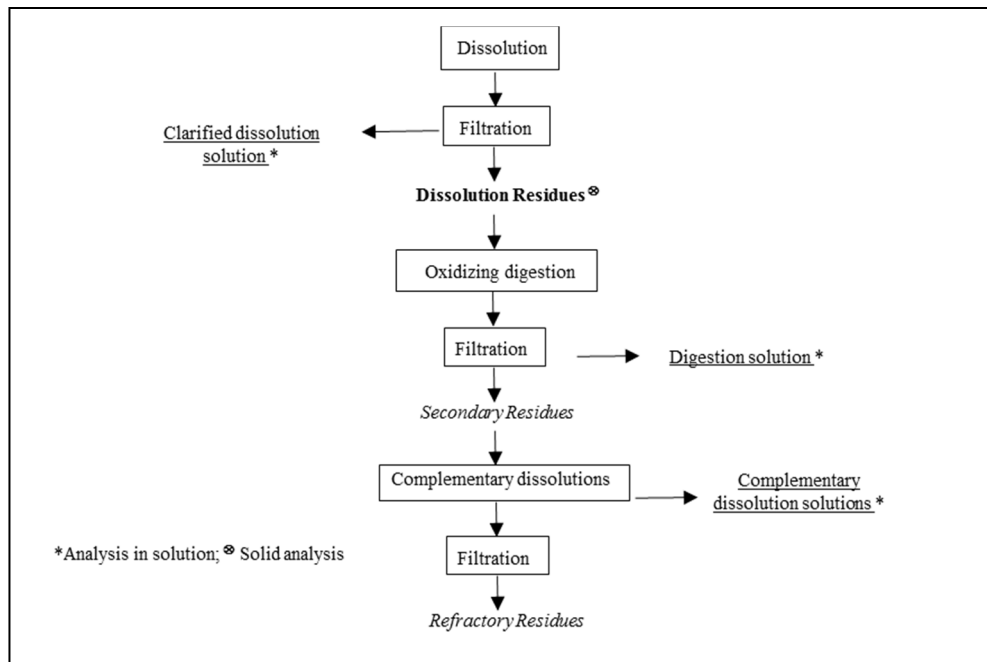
Dissolution

Filtration

Clarified dissolution solution *

Dissolution Residues $\otimes$

Oxidizing digestion

Filtration

Digestion solution *

Secondary Residues

Complementary dissolutions

Complementary dissolution solutions *

*Analysis in solution; $\otimes$ Solid analysis

Filtration

Refractory Residues